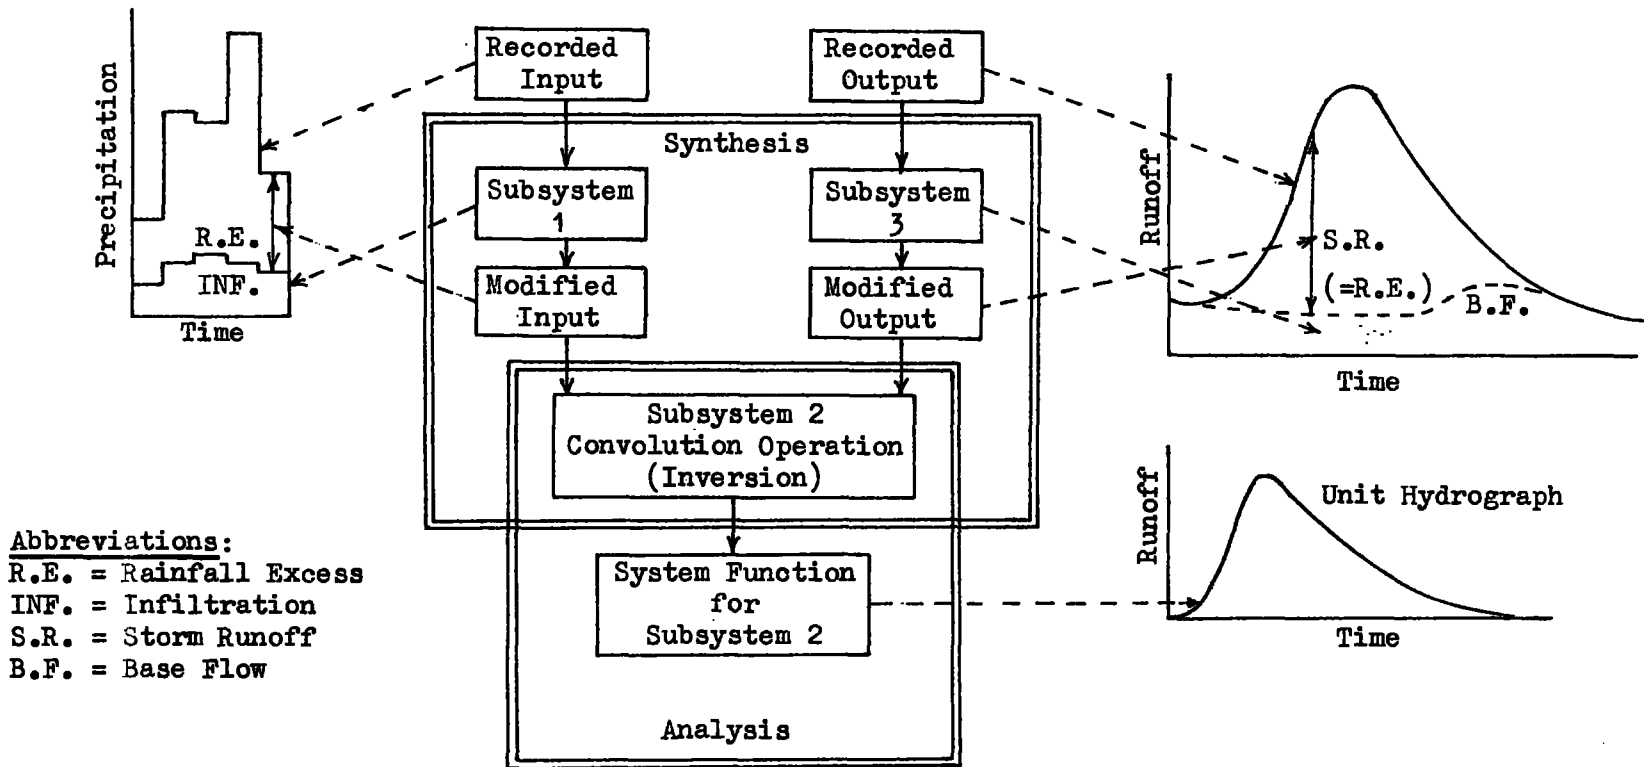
Precipitation

R.E.

INF.

Time

Recorded Input

Recorded Output

Synthesis

Subsystem 1

Subsystem 3

Modified Input

Modified Output

Subsystem 2
Convolution Operation
(Inversion)

System Funotion
for
Subsystem 2

Analysis

Runoff

S.R.

(=R.E.)

B.F.

Time

Runoff

Unit Hydrograph

Time

Abbreviations:
R.E. = Rainfall Excess
INF. = Infiltration
S.R. = Storm Runoff
B.F. = Base Flow